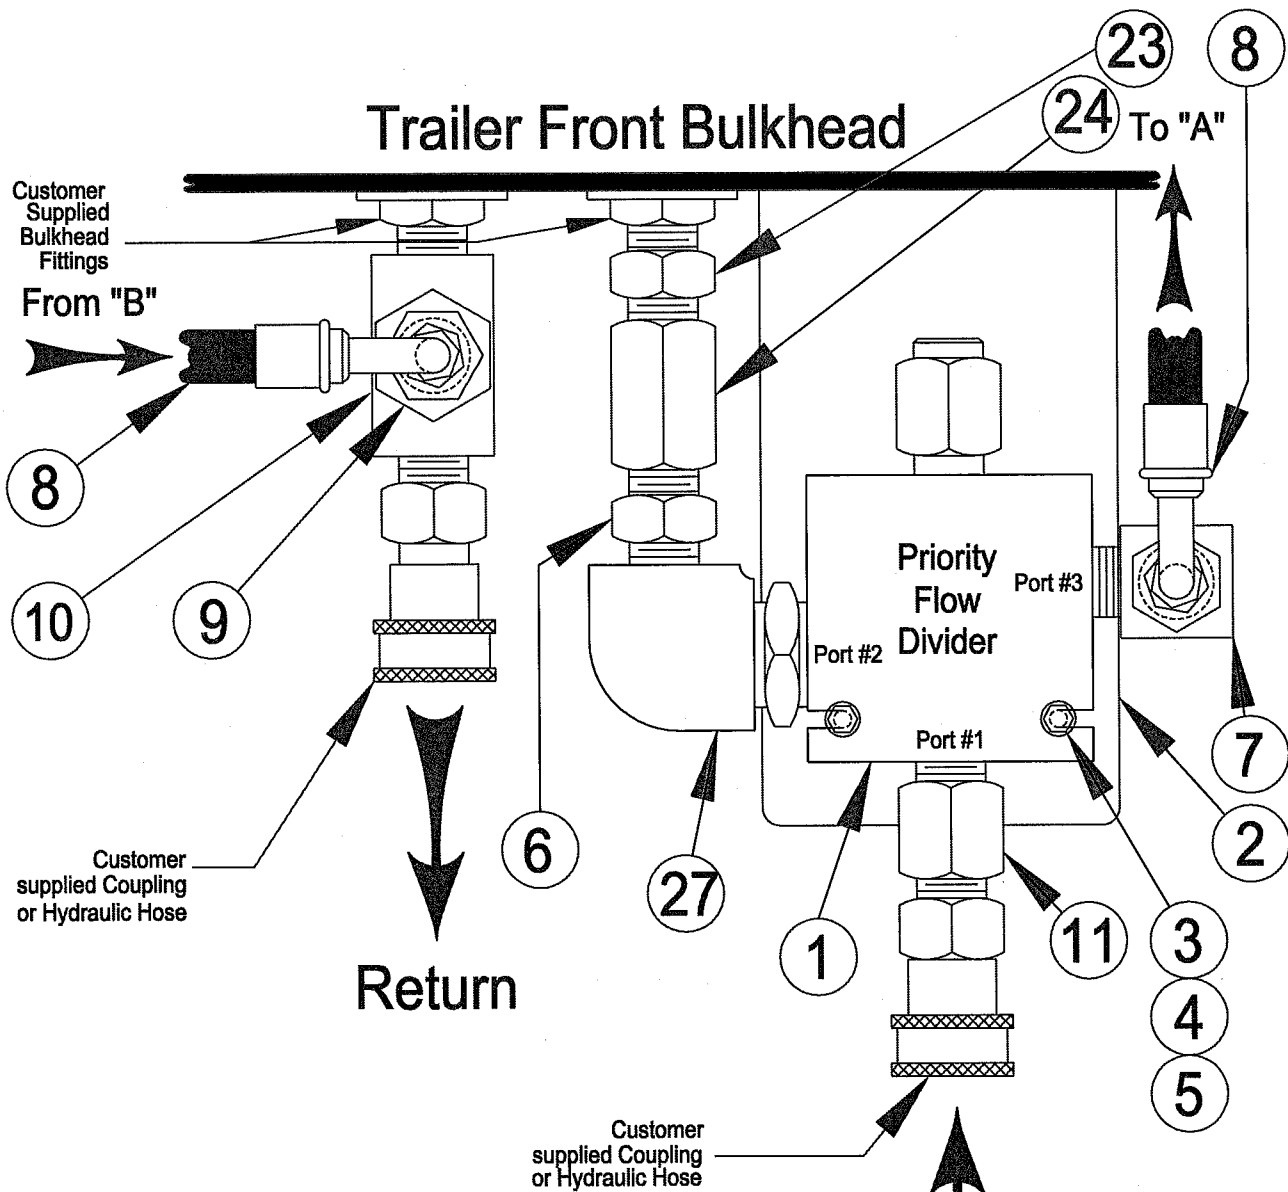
23
8
Trailer Front Bulkhead
24
To "A"
Customer Supplied Bulkhead Fittings
From "B"
8
10
9
6
Priority Flow Divider
Port #3
Port #2
Port #1
7
2
27
1
11
3
4
5
Customer supplied Coupling or Hydraulic Hose
Return
Customer supplied Coupling or Hydraulic Hose